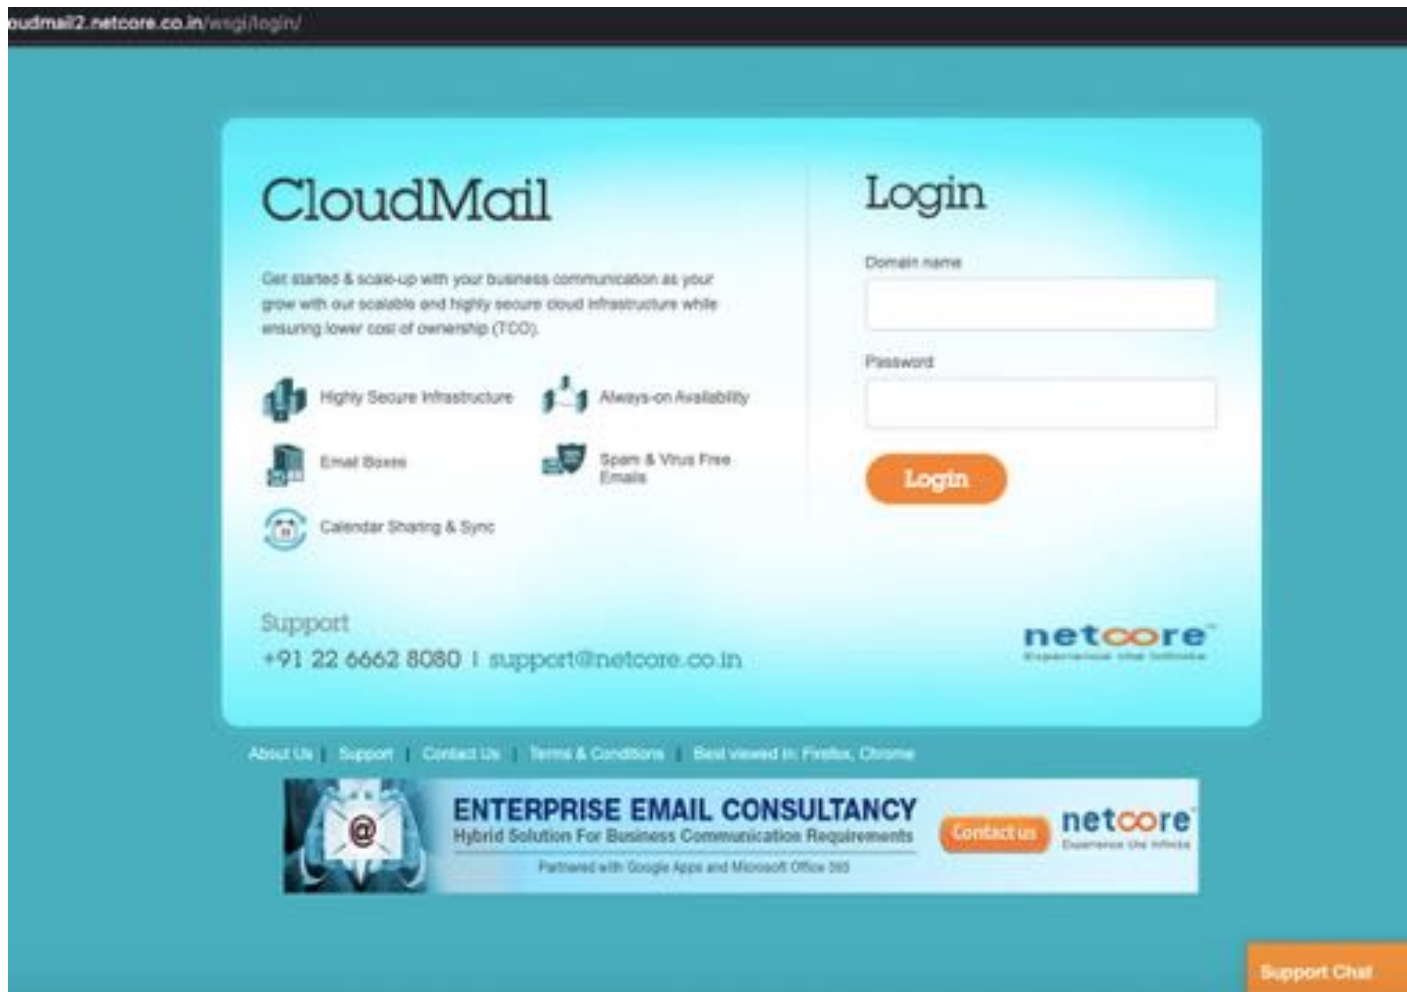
oudmail2.netcore.co.in/wsgi/login/

CloudMail

Get started & scale-up with your business communication as your grow with our scalable and highly secure cloud infrastructure while ensuring lower cost of ownership (TCO).

Highly Secure Infrastructure

Always-on Availability

Email Boxes

Spam & Virus Free Emails

Calendar Sharing & Sync

Support
+91 22 6662 8080 | support@netcore.co.in

Login

Domain name

Password

Login

netcore
Experience the Infinite

About Us | Support | Contact Us | Terms & Conditions | Best viewed in: Firefox, Chrome

ENTERPRISE EMAIL CONSULTANCY
Hybrid Solution For Business Communication Requirements
Partnered with Google Apps and Microsoft Office 365

Contact us

netcore
Experience the Infinite

Support Chat